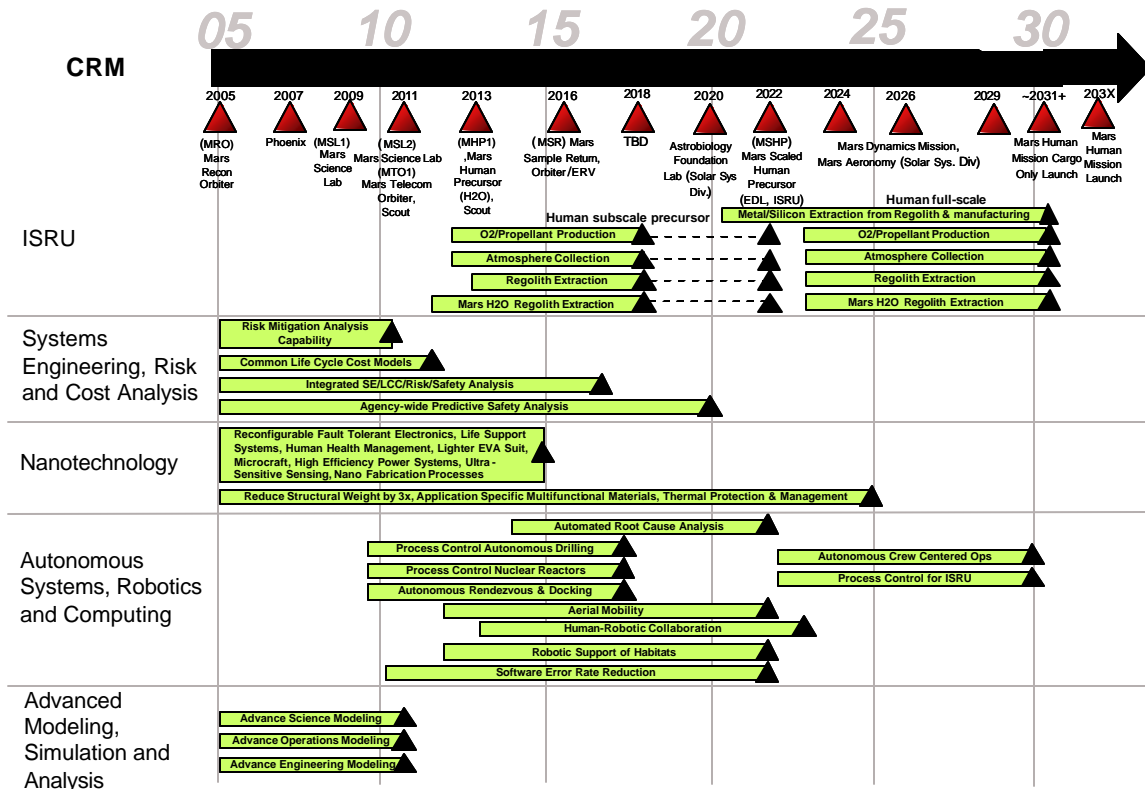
05 10 15 20 25 30

CRM

2005 2007 2009 2011 2013 2016 2018 2020 2022 2024 2026 2029 ~2031+ 203X

(MRO) Mars Recon Orbiter

Phoenix

(MSL1) Mars Science Lab

(MSL2) Mars Science Lab (MTO1) Mars Telecom Orbiter, Scout

(MHP1) ,Mars Human Precursor (H2O), Scout

(MSR) Mars Sample Return, Orbiter/ERV

TBD

Astrobiology Foundation Lab (Solar Sys Div.)

(MSHP) Mars Scaled Human Precursor (EDL, ISRU)

Mars Dynamics Mission, Mars Aeronomy (Solar Sys. Div)

Mars Human Mission Cargo Only Launch

Mars Human Mission Launch

ISRU

Human subscale precursor

Human full-scale

Metal/Silicon Extraction from Regolith & manufacturing

O2/Propellant Production

Atmosphere Collection

Regolith Extraction

Mars H2O Regolith Extraction

O2/Propellant Production

Atmosphere Collection

Regolith Extraction

Mars H2O Regolith Extraction

Systems Engineering, Risk and Cost Analysis

Risk Mitigation Analysis Capability

Common Life Cycle Cost Models

Integrated SE/LCC/Risk/Safety Analysis

Agency-wide Predictive Safety Analysis

Nanotechnology

Reconfigurable Fault Tolerant Electronics, Life Support Systems, Human Health Management, Lighter EVA Suit, Microcraft, High Efficiency Power Systems, Ultra-Sensitive Sensing, Nano Fabrication Processes

Reduce Structural Weight by 3x, Application Specific Multifunctional Materials, Thermal Protection & Management

Autonomous Systems, Robotics and Computing

Automated Root Cause Analysis

Process Control Autonomous Drilling

Autonomous Crew Centered Ops

Process Control Nuclear Reactors

Process Control for ISRU

Autonomous Rendezvous & Docking

Aerial Mobility

Human-Robotic Collaboration

Robotic Support of Habitats

Software Error Rate Reduction

Advanced Modeling, Simulation and Analysis

Advance Science Modeling

Advance Operations Modeling

Advance Engineering Modeling